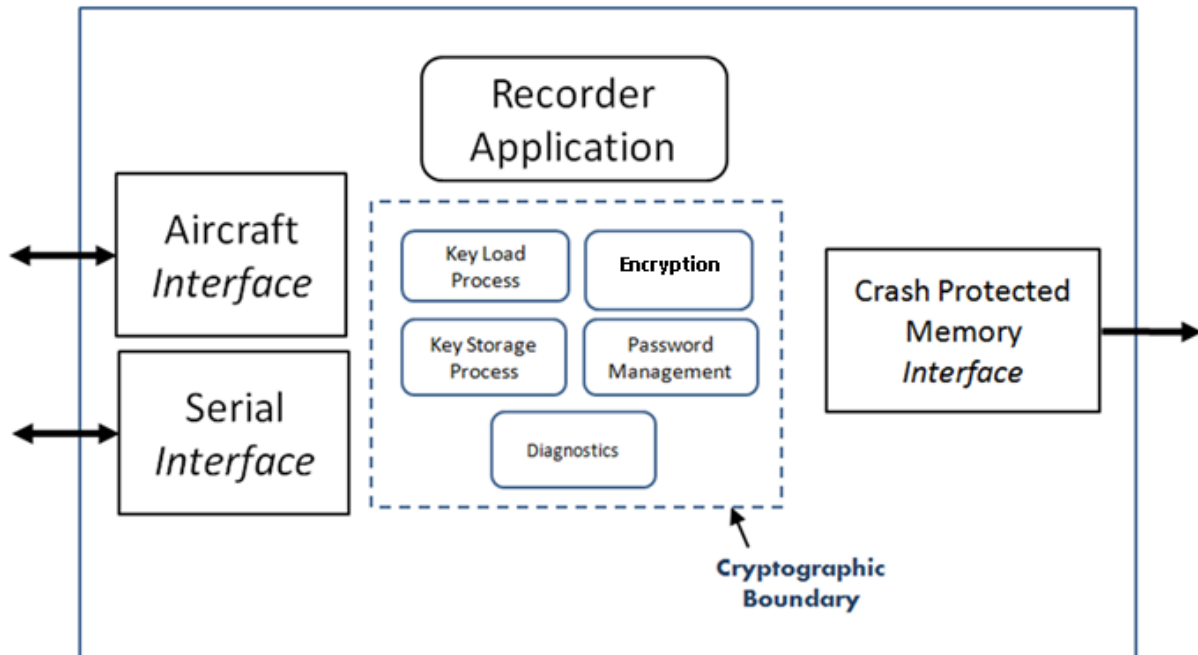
Recorder Application

Aircraft *Interface*

Serial *Interface*

Key Load Process

Encryption

Key Storage Process

Password Management

Diagnostics

Crash Protected Memory *Interface*

Cryptographic Boundary